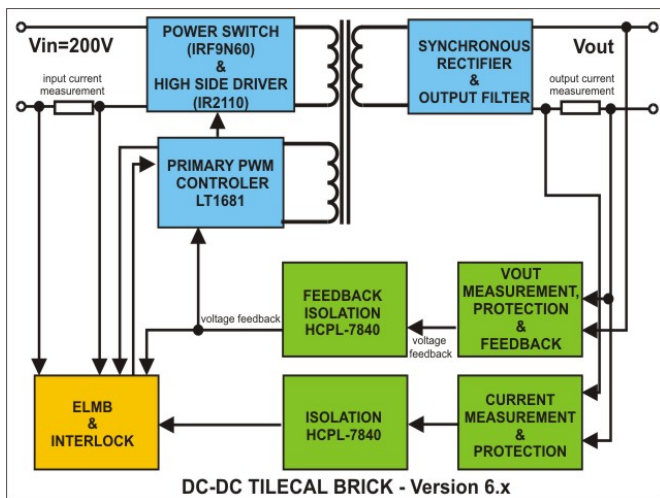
Vin=200V

input current measurement

POWER SWITCH (IRF9N60) & HIGH SIDE DRIVER (IR2110)

SYNCHRONOUS RECTIFIER & OUTPUT FILTER

Vout

output current measurement

PRIMARY PWM CONTROLER LT1681

voltage feedback

FEEDBACK ISOLATION HCPL-7840

voltage feedback

VOUT MEASUREMENT, PROTECTION & FEEDBACK

ELMB & INTERLOCK

ISOLATION HCPL-7840

CURRENT MEASUREMENT & PROTECTION

DC-DC TILECAL BRICK - Version 6.x